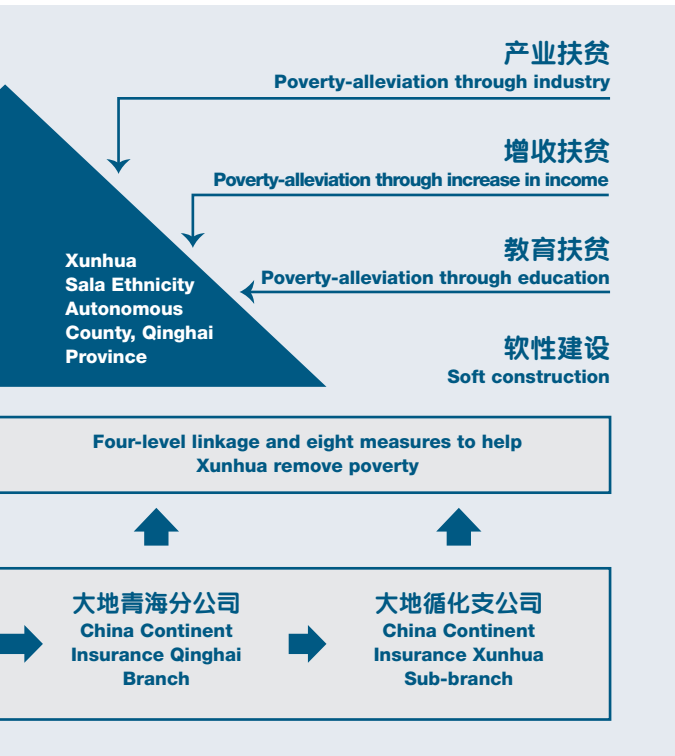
产业扶贫
Poverty-alleviation through industry

增收扶贫
Poverty-alleviation through increase in income

Xunhua Sala Ethnicity Autonomous County, Qinghai Province

教育扶贫
Poverty-alleviation through education

软性建设
Soft construction

Four-level linkage and eight measures to help Xunhua remove poverty

大地青海分公司
China Continent Insurance Qinghai Branch

大地循化支公司
China Continent Insurance Xunhua Sub-branch